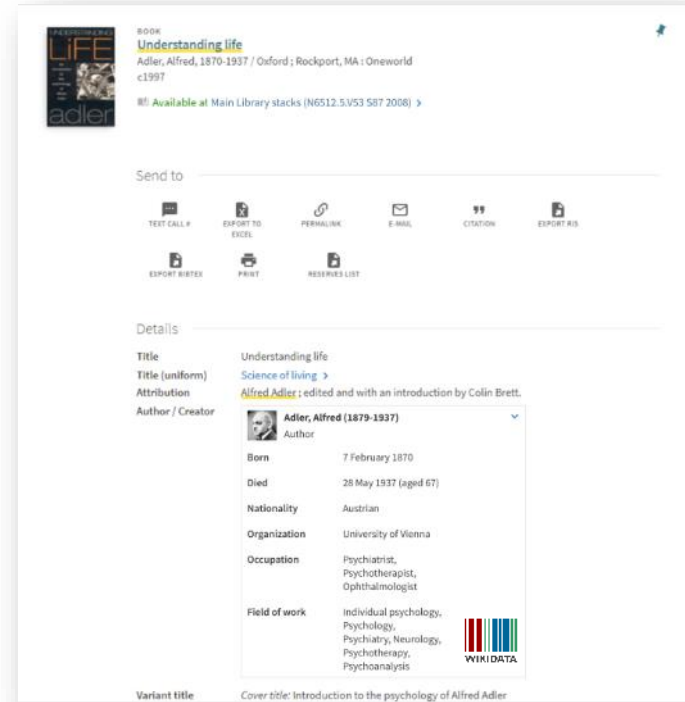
UNDERSTANDING LIFE

adler

BOOK
Understanding life
Adler, Alfred, 1870-1937 / Oxford ; Rockport, MA : Oneworld
c1997

Available at Main Library stacks (N6512.5.V53 S87 2008) >

Send to

TEXT CALL #
EXPORT TO EXCEL
PERMALINK
E-MAIL
CITATION
EXPORT RIS
EXPORT BIBTEX
PRINT
RESERVES LIST

Details

| | |
|---|---|
| Title | Understanding life |
| Title (uniform) | Science of living > |
| Attribution | Alfred Adler ; edited and with an introduction by Colin Brett. |
| Author / Creator | Adler, Alfred (1870-1937) Author |

| | |
|---|---|
| Born | 7 February 1870 |
| Died | 28 May 1937 (aged 67) |
| Nationality | Austrian |
| Organization | University of Vienna |
| Occupation | Psychiatrist, Psychotherapist, Ophthalmologist |
| Field of work | Individual psychology, Psychology, Psychiatry, Neurology, Psychotherapy, Psychoanalysis |

WIKIDATA

Variant title
Cover title: Introduction to the psychology of Alfred Adler